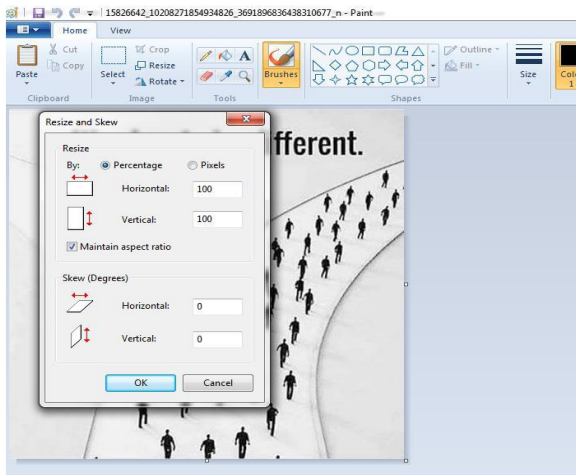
15826642_10208271854934826_3691896836438310677_n - Paint

Home
View

Paste
Cut
Copy
Clipboard

Select
Crop
Resize
Rotate
Image

A
Tools

Brushes

Outline
Fill
Shapes

Size

Colo 1

fferent.

Resize and Skew

Resize
By:
Percentage
Pixels
Horizontal:
100
Vertical:
100
Maintain aspect ratio

Skew (Degrees)
Horizontal:
0
Vertical:
0

OK
Cancel